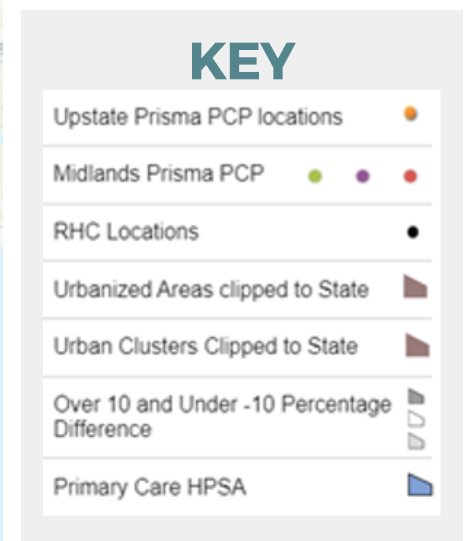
KEY

Upstate Prisma PCP locations

Midlands Prisma PCP

RHC Locations

Urbanized Areas clipped to State

Urban Clusters Clipped to State

Over 10 and Under -10 Percentage Difference

Primary Care HPSA